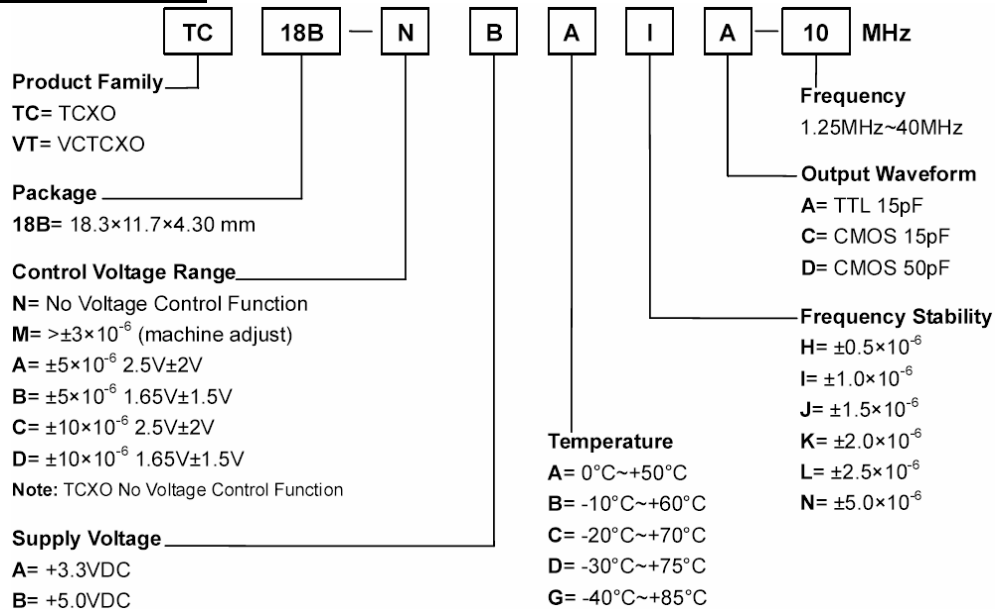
TC 18B — N B A I A — 10 MHz

Product Family
TC= TCXO
VT= VCTCXO

Package
18B= 18.3×11.7×4.30 mm

Control Voltage Range
N= No Voltage Control Function
M= >±3×$10^{-6}$ (machine adjust)
A= ±5×$10^{-6}$ 2.5V±2V
B= ±5×$10^{-6}$ 1.65V±1.5V
C= ±10×$10^{-6}$ 2.5V±2V
D= ±10×$10^{-6}$ 1.65V±1.5V
Note: TCXO No Voltage Control Function

Supply Voltage
A= +3.3VDC
B= +5.0VDC

Temperature
A= 0°C~+50°C
B= -10°C~+60°C
C= -20°C~+70°C
D= -30°C~+75°C
G= -40°C~+85°C

Frequency
1.25MHz~40MHz

Output Waveform
A= TTL 15pF
C= CMOS 15pF
D= CMOS 50pF

Frequency Stability
H= ±0.5×$10^{-6}$
I= ±1.0×$10^{-6}$
J= ±1.5×$10^{-6}$
K= ±2.0×$10^{-6}$
L= ±2.5×$10^{-6}$
N= ±5.0×$10^{-6}$